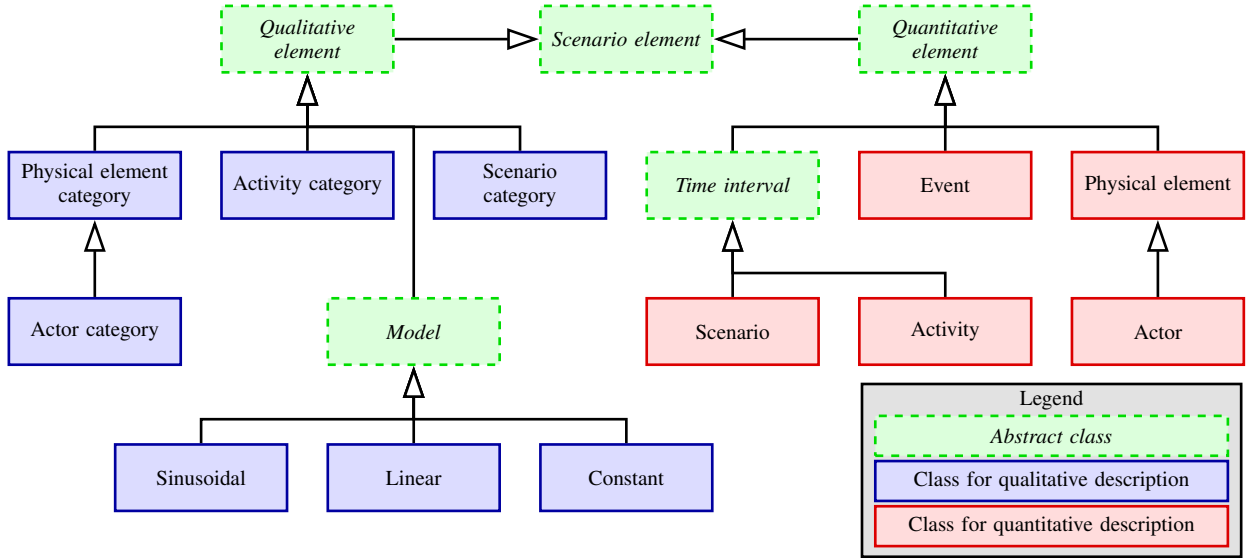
Qualitative element

Scenario element

Quantitative element

Physical element category

Activity category

Scenario category

Time interval

Event

Physical element

Actor category

Model

Scenario

Activity

Actor

Sinusoidal

Linear

Constant

Legend

Abstract class

Class for qualitative description

Class for quantitative description